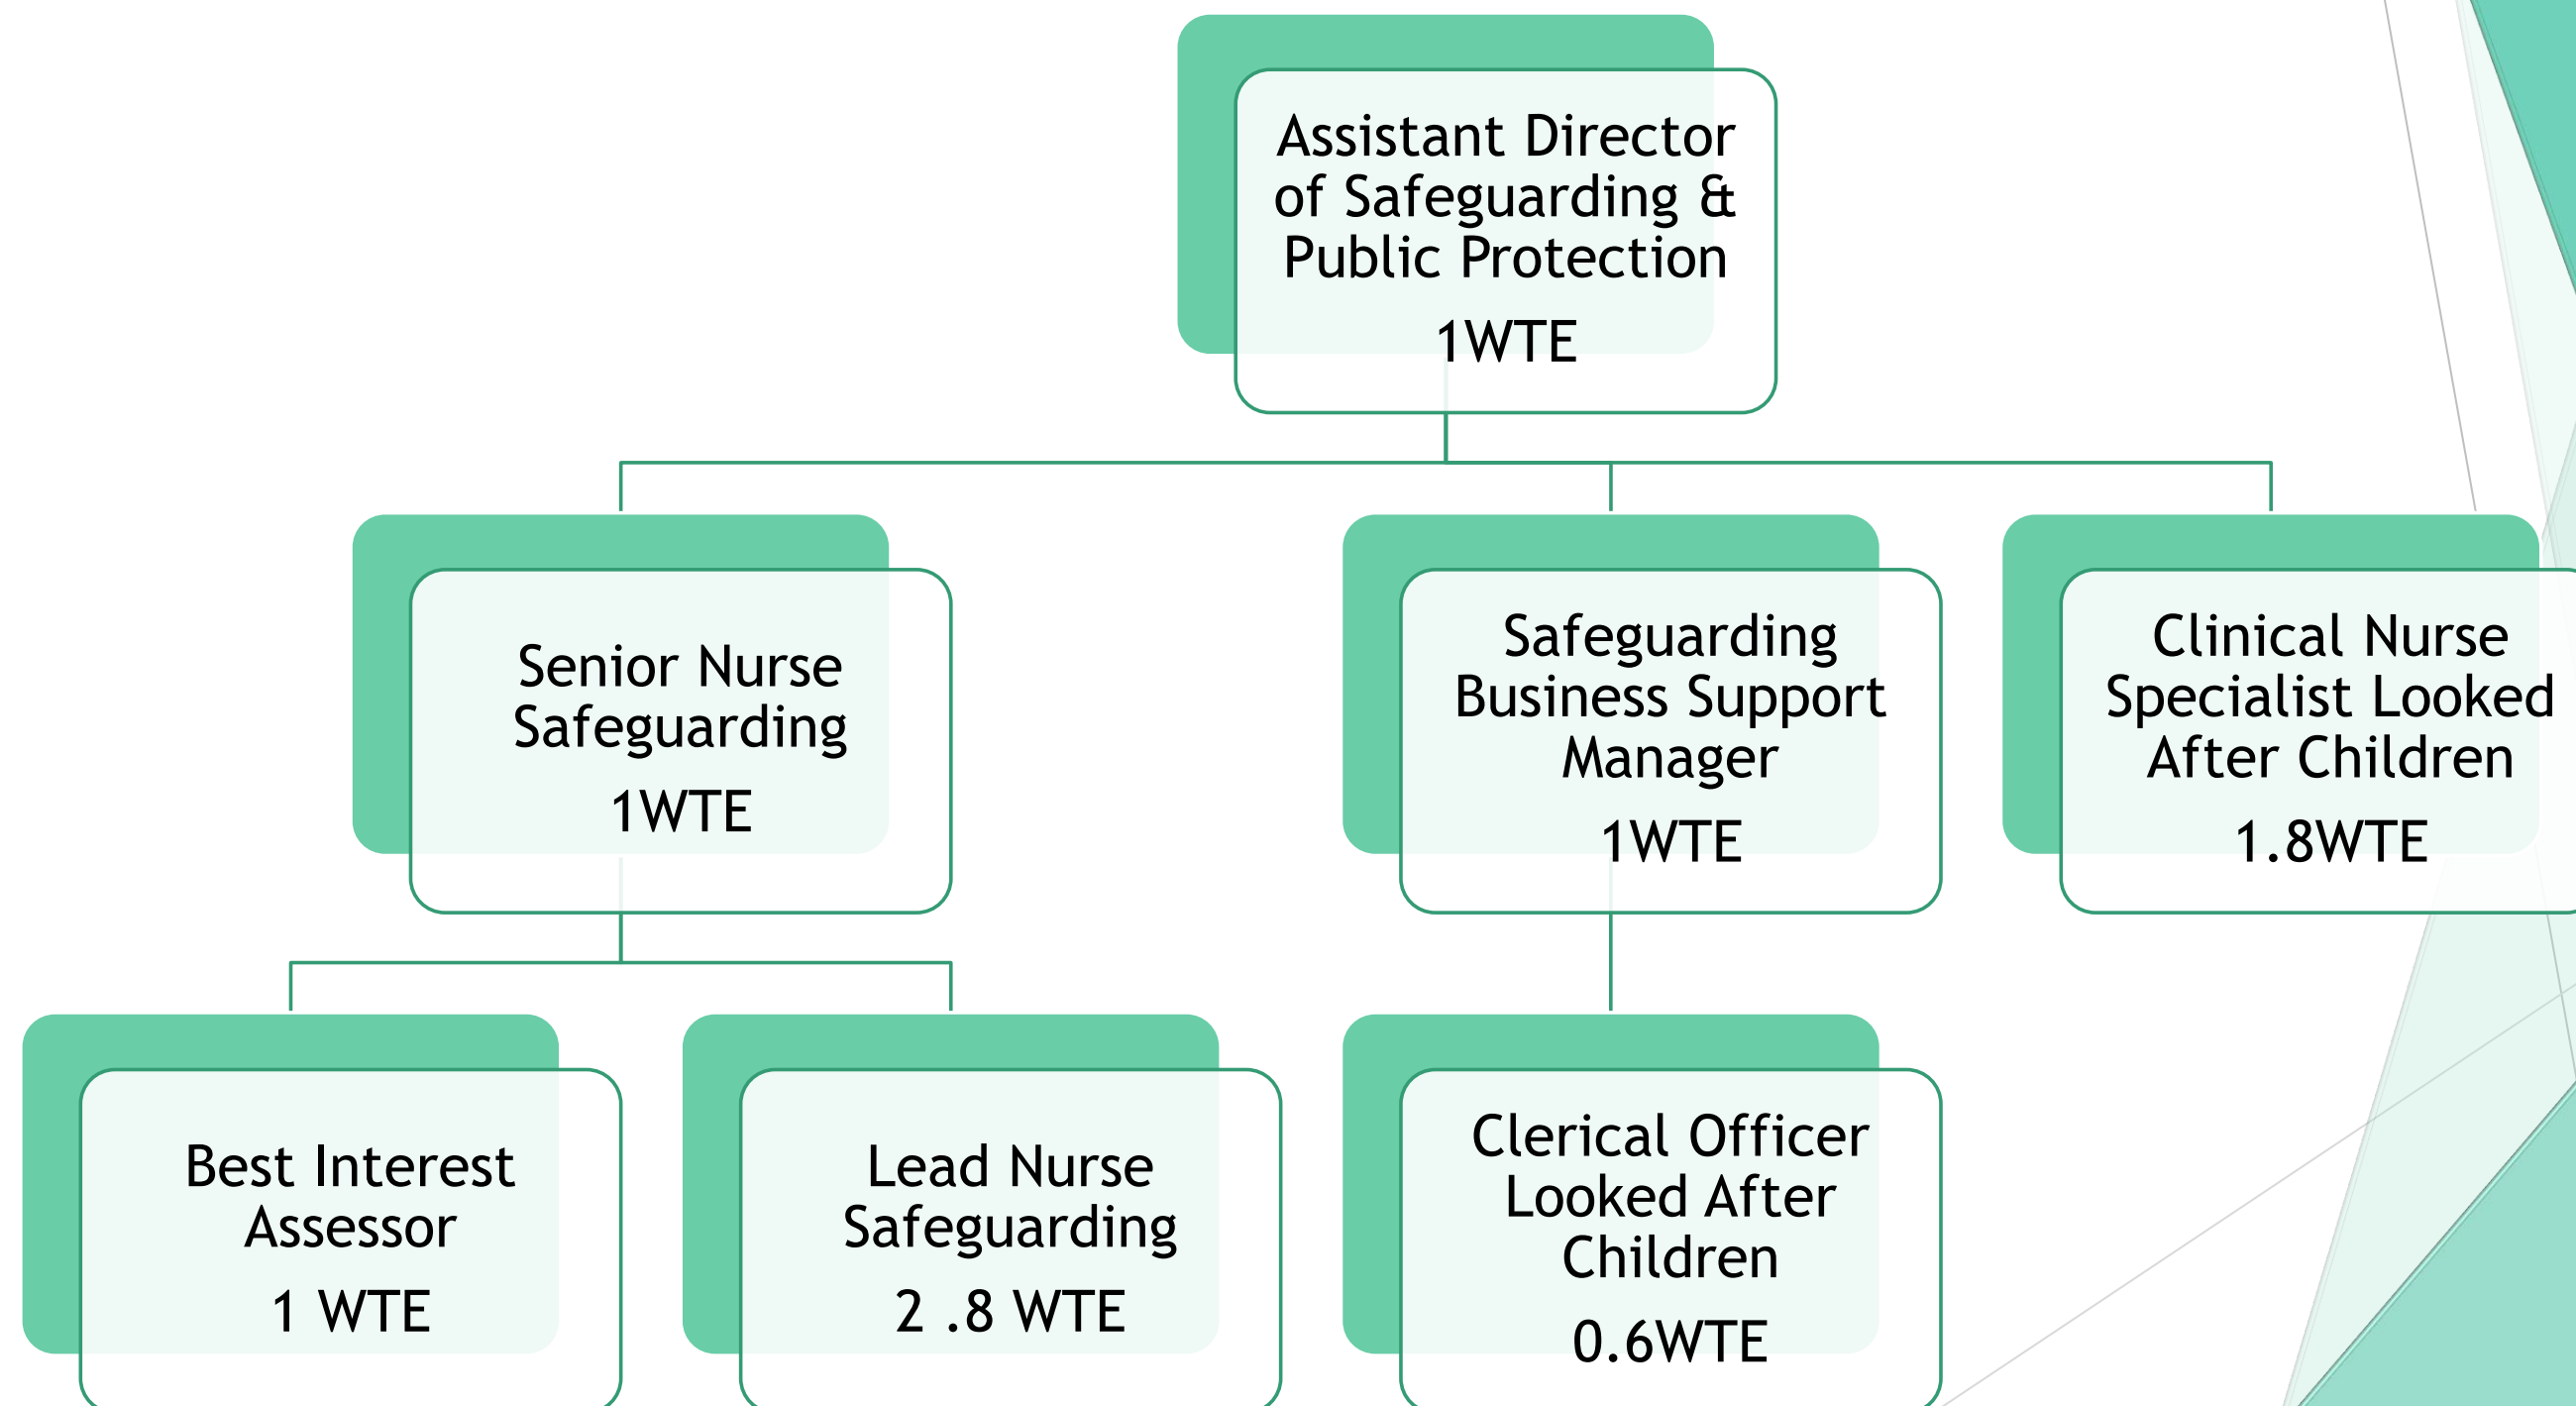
Assistant Director of Safeguarding & Public Protection

1WTE

Senior Nurse Safeguarding

1WTE

Safeguarding Business Support Manager

1WTE

Clinical Nurse Specialist Looked After Children

1.8WTE

Best Interest Assessor

1 WTE

Lead Nurse Safeguarding

2 .8 WTE

Clerical Officer Looked After Children

0.6WTE